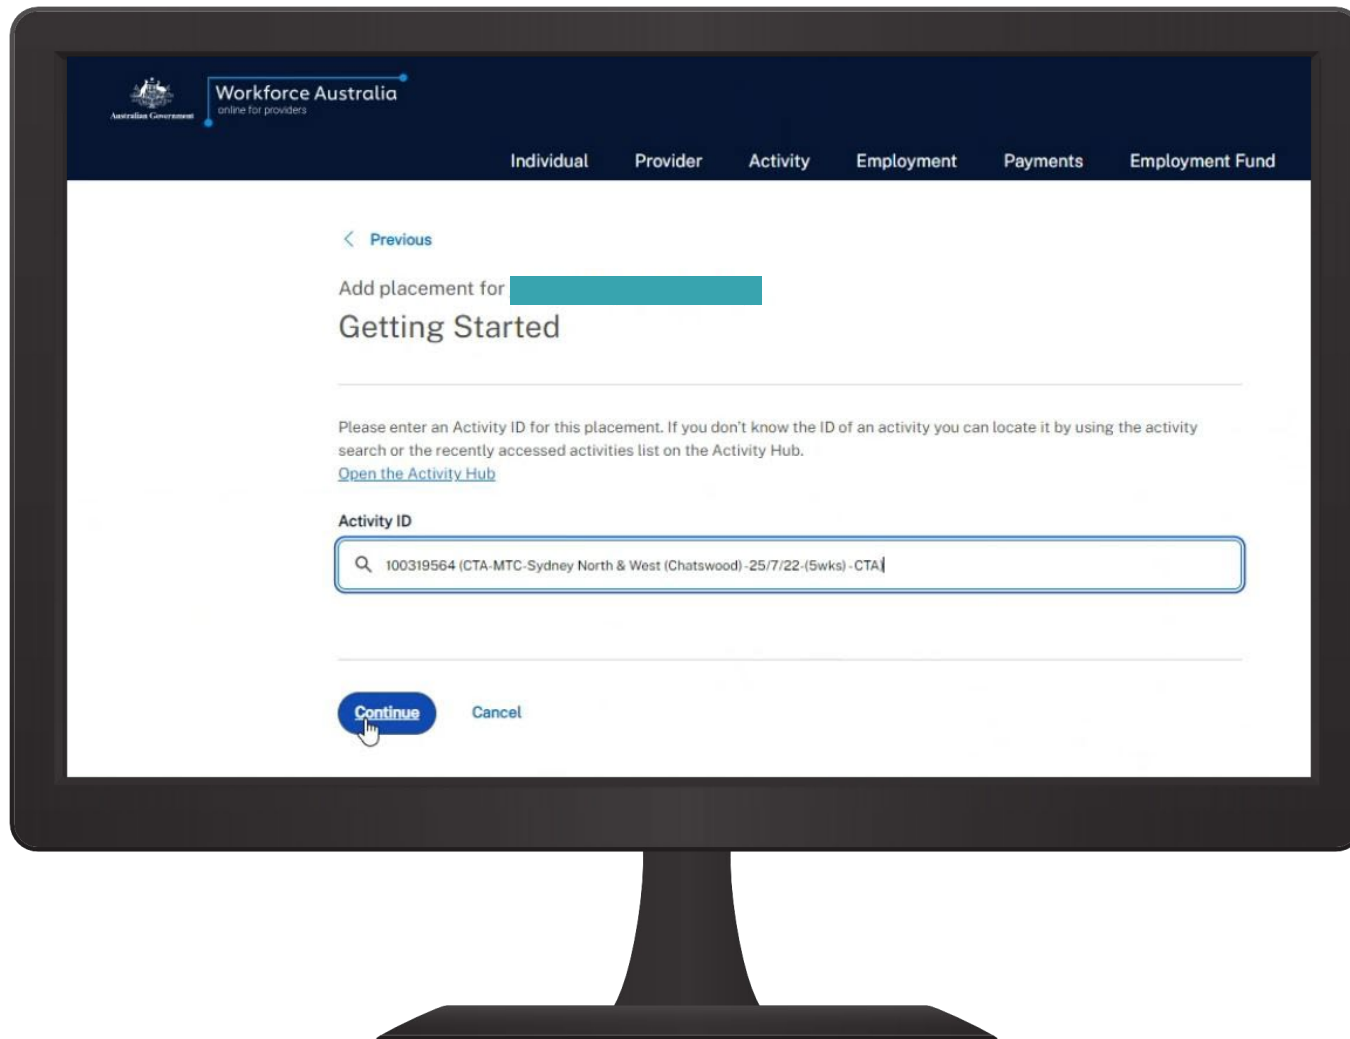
Australian Government

Workforce Australia
online for providers

Individual Provider Activity Employment Payments Employment Fund

Previous

Add placement for

Getting Started

Please enter an Activity ID for this placement. If you don't know the ID of an activity you can locate it by using the activity search or the recently accessed activities list on the Activity Hub.
Open the Activity Hub

Activity ID

100319564 (CTA-MTC-Sydney North & West (Chatswood)-25/7/22-(5wks)-CTA)

Continue Cancel